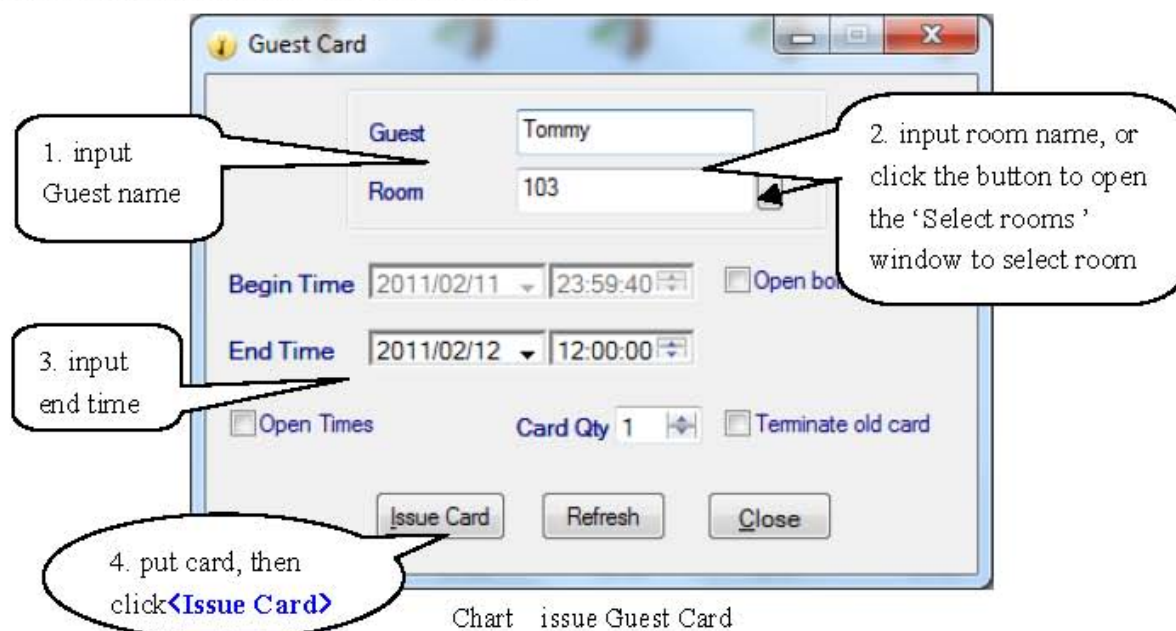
Guest Card

1. input Guest name

Guest Tommy

Room 103

2. input room name, or click the button to open the 'Select rooms' window to select room

Begin Time 2011/02/11 23:59:40 Open bo

3. input end time

End Time 2011/02/12 12:00:00

Open Times Card Qty 1 Terminate old card

Issue Card Refresh Close

4. put card, then click<Issue Card>

Chart issue Guest Card